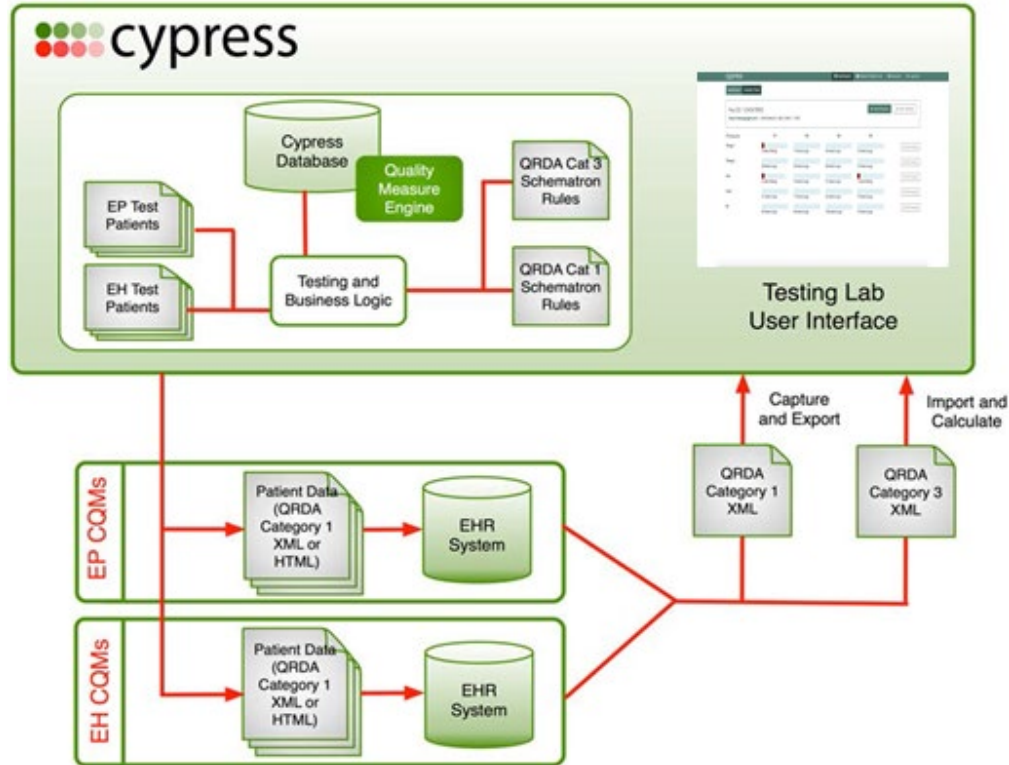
cypress

Cypress Database

Quality Measure Engine

EP Test Patients

EH Test Patients

Testing and Business Logic

QRDA Cat 3 Schematron Rules

QRDA Cat 1 Schematron Rules

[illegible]

Testing Lab User Interface

Capture and Export

Import and Calculate

EP CQMs

Patient Data (QRDA Category 1 XML or HTML)

EHR System

QRDA Category 1 XML

QRDA Category 3 XML

EH CQMs

Patient Data (QRDA Category 1 XML or HTML)

EHR System